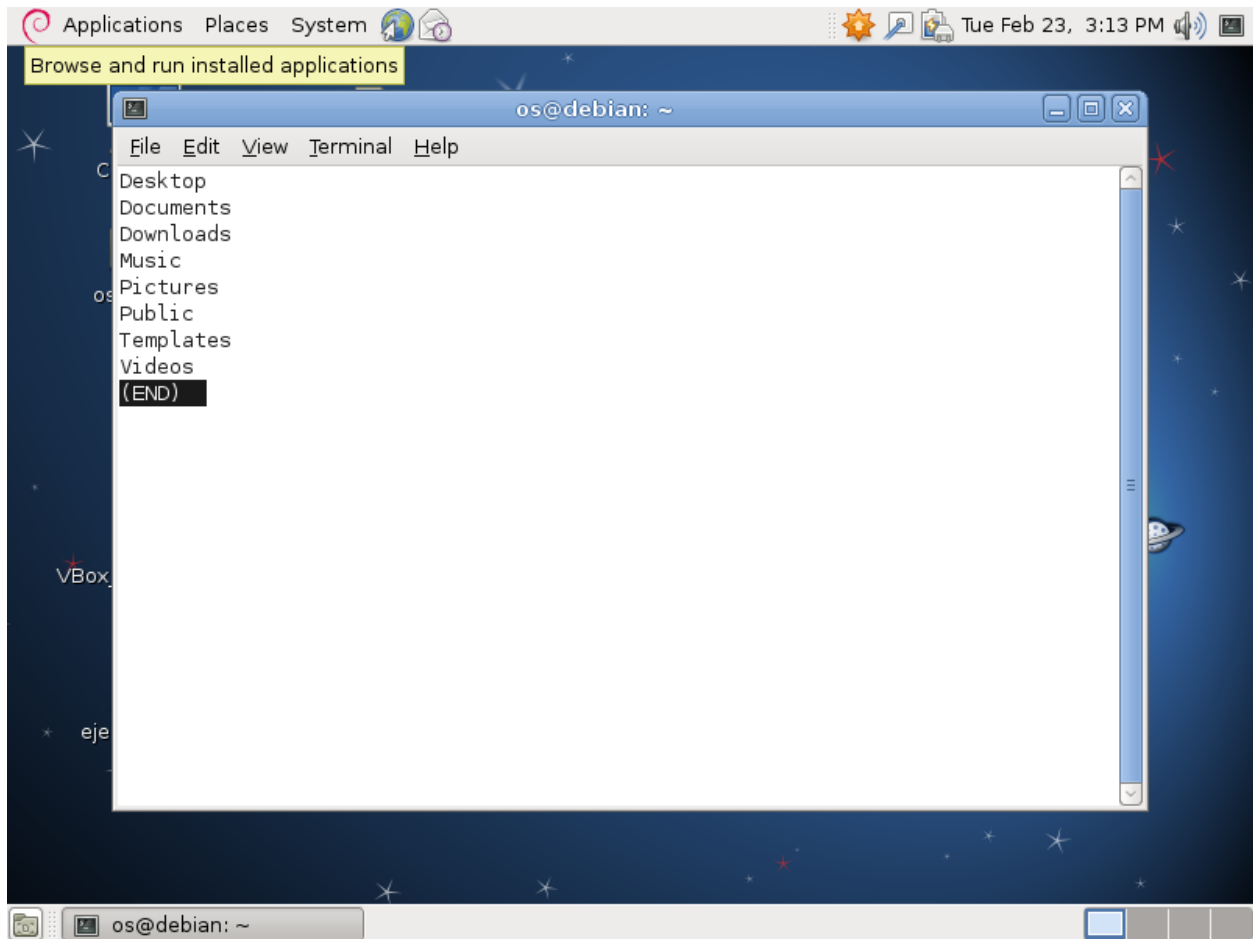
Applications Places System

Tue Feb 23, 3:13 PM

Browse and run installed applications

os@debian: ~

File Edit View Terminal Help

Desktop
Documents
Downloads
Music
Pictures
Public
Templates
Videos
(END)

C

os

VBox

eje

os@debian: ~